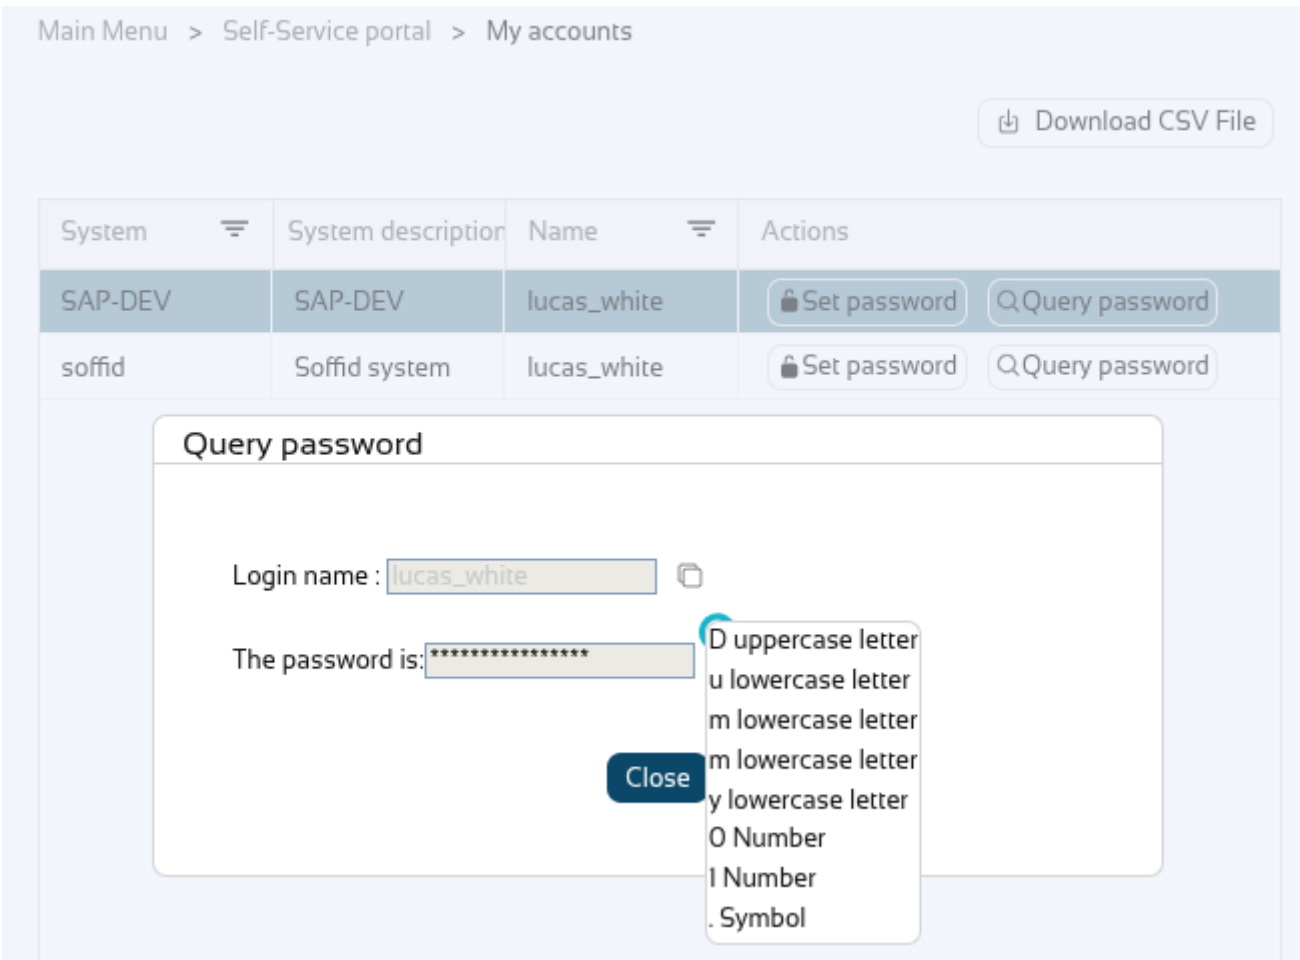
Main Menu > Self-Service portal > My accounts

Download CSV File

| System | System description | Name | Actions |
|---|---|---|---|
| SAP-DEV | SAP-DEV | lucas_white | Set password Query password |
| soffid | Soffid system | lucas_white | Set password Query password |

Query password

Login name : lucas_white

The password is: ****************

Close

D uppercase letter
u lowercase letter
m lowercase letter
m lowercase letter
y lowercase letter
0 Number
1 Number
. Symbol